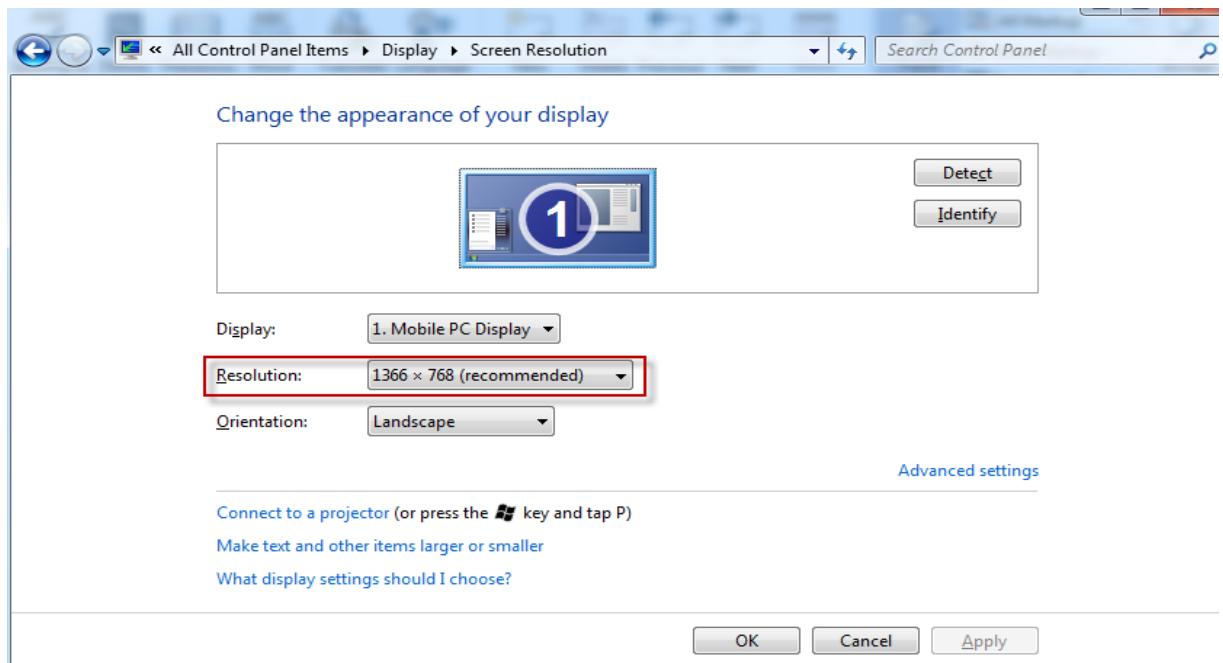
« All Control Panel Items ▸ Display ▸ Screen Resolution

Search Control Panel

Change the appearance of your display

1

Detect

Identify

Display: 1. Mobile PC Display

Resolution: 1366 × 768 (recommended)

Orientation: Landscape

Advanced settings

Connect to a projector (or press the key and tap P)

Make text and other items larger or smaller

What display settings should I choose?

OK Cancel Apply